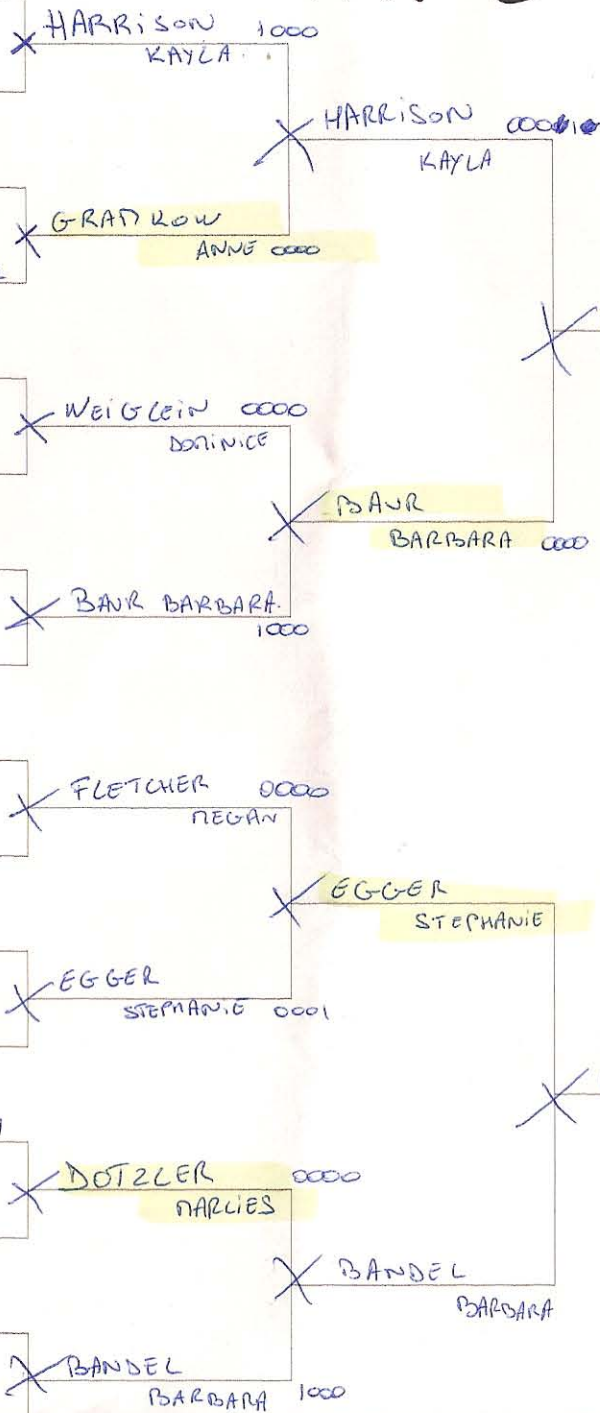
HARRISON 1000
KAYLA

HARRISON 000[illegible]
KAYLA

GRANDROW
ANNE 0000

WEIGLEIN 0000
DOMINICE

BAUR
BARBARA 0000

BAUR BARBARA
1000

FLETCHER 0000
MEGAN

EGGER
STEPHANIE

EGGER
STEPHANIE 0001

DOTZLER 0000
MARLIES

BANDEL
BARBARA

BANDEL
BARBARA 1000